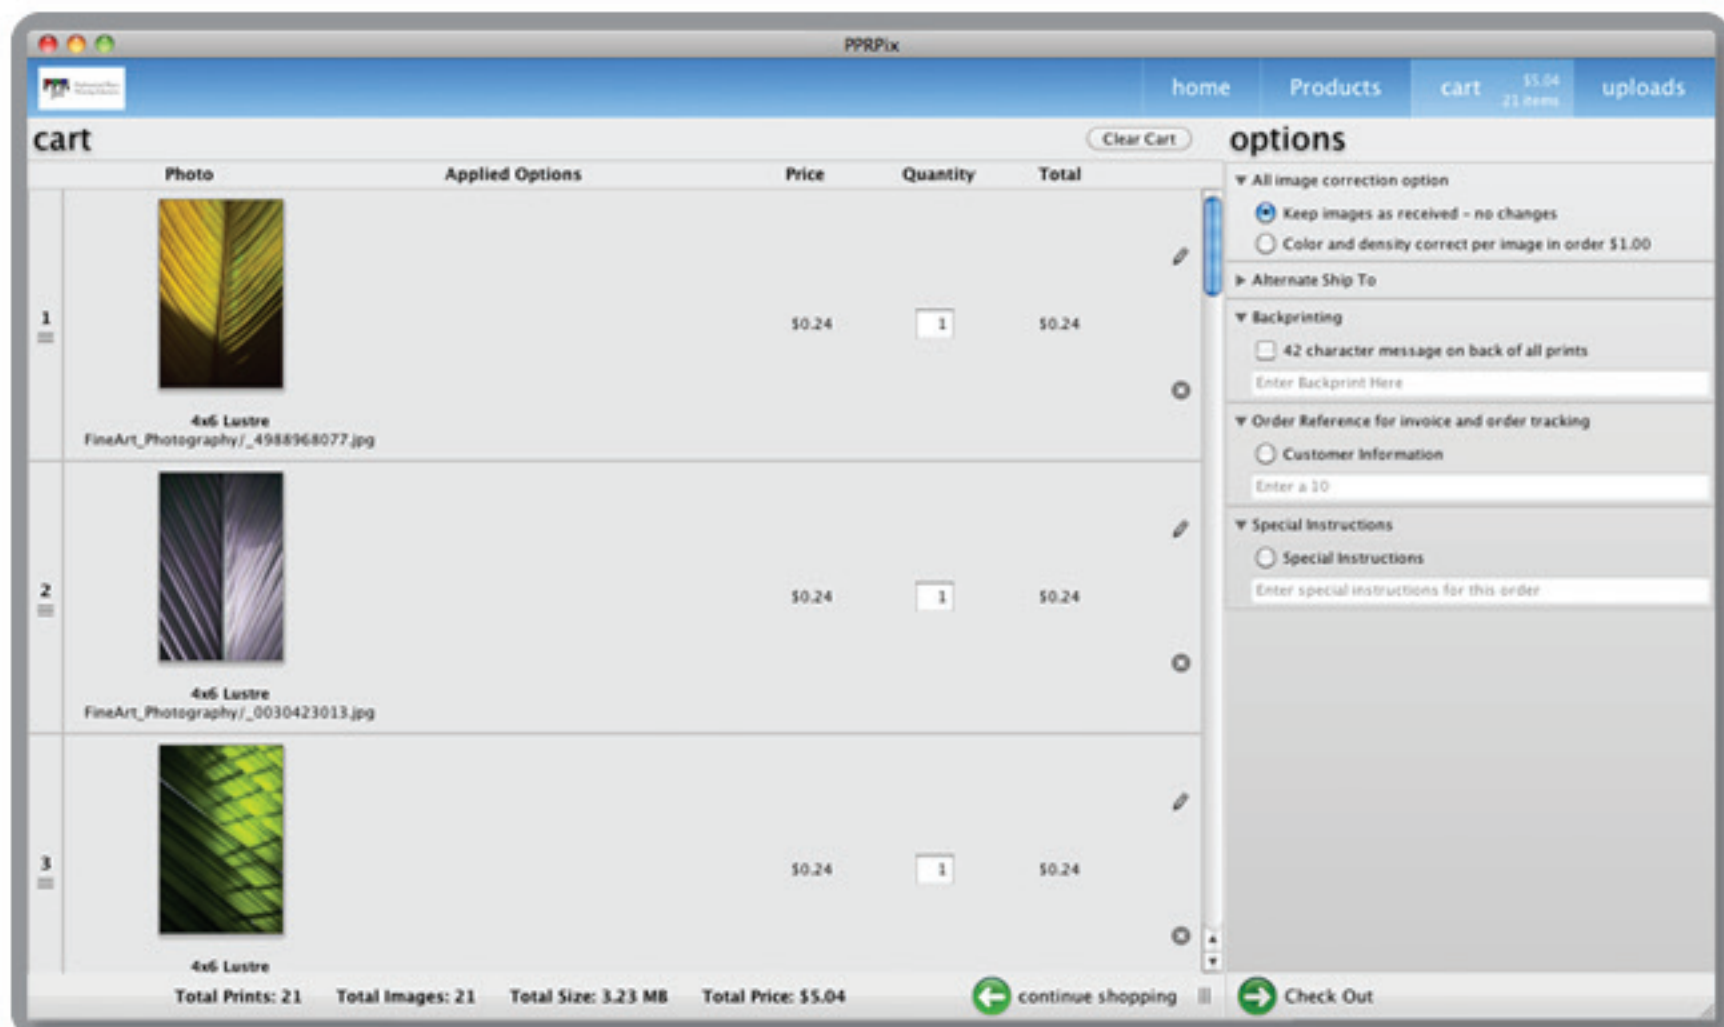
PPRPix

home Products cart $5.04 21 items uploads

cart

Clear Cart

| | Photo | Applied Options | Price | Quantity | Total |
|---|---|---|---|---|---|
| 1 | 4x6 Lustre FineArt_Photography/_4988968077.jpg | | $0.24 | 1 | $0.24 |
| 2 | 4x6 Lustre FineArt_Photography/_0030423013.jpg | | $0.24 | 1 | $0.24 |
| 3 | 4x6 Lustre | | $0.24 | 1 | $0.24 |

Total Prints: 21 Total Images: 21 Total Size: 3.23 MB Total Price: $5.04

continue shopping

options

All image correction option

Keep images as received - no changes

Color and density correct per image in order $1.00

Alternate Ship To

Backprinting

42 character message on back of all prints

Enter Backprint Here

Order Reference for invoice and order tracking

Customer Information

Enter a 10

Special Instructions

Special Instructions

Enter special instructions for this order

Check Out